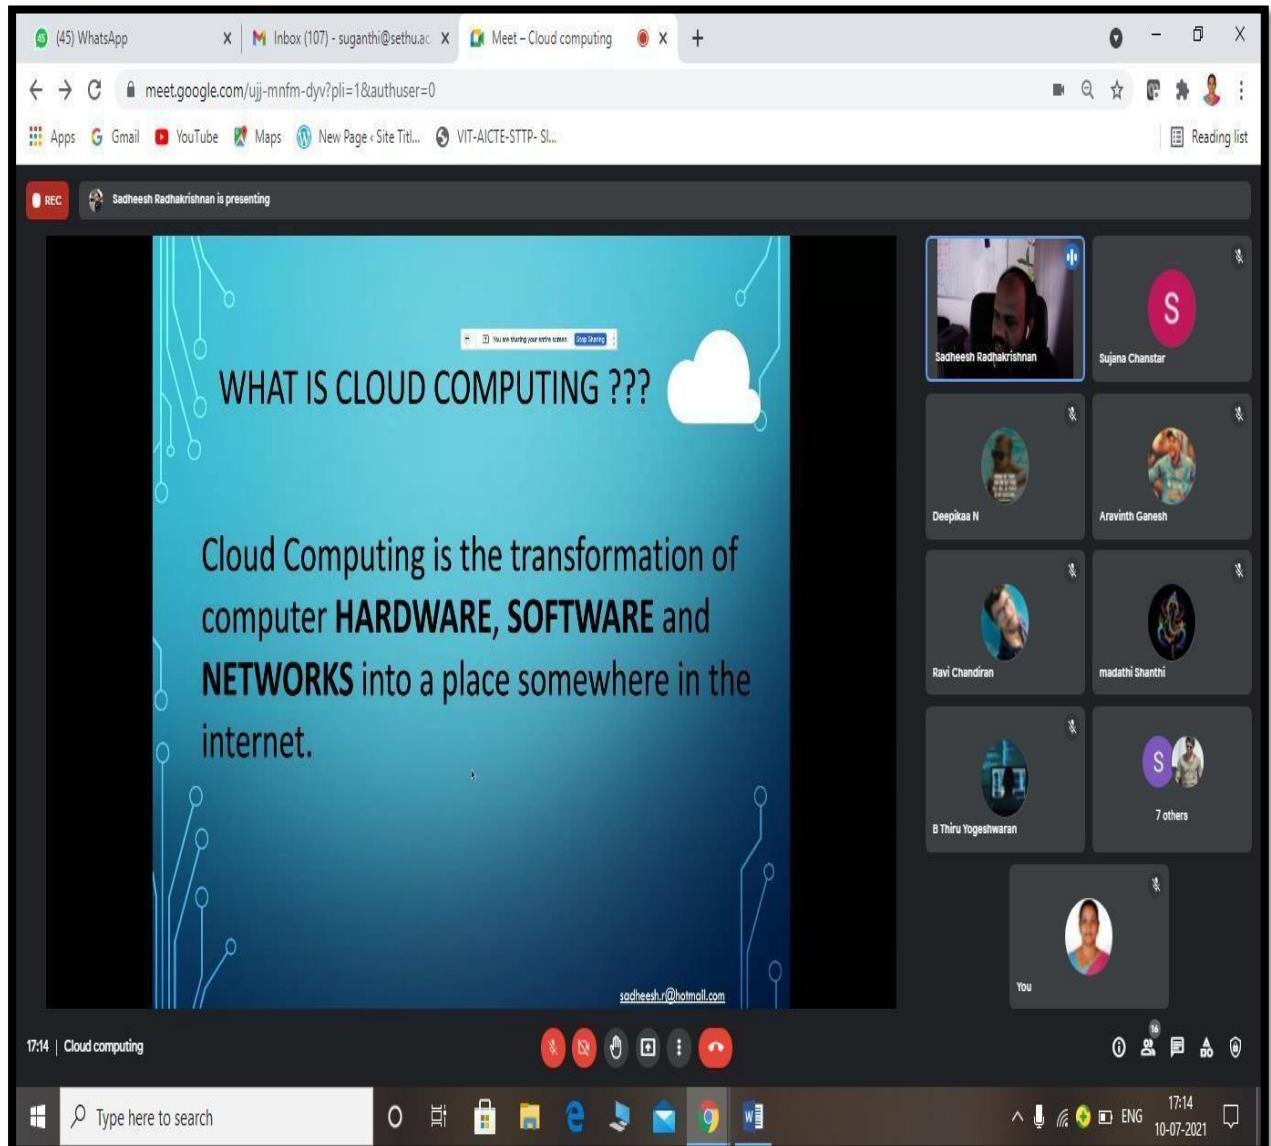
(45) WhatsApp
Inbox (107) - suganthi@sethu.ac
Meet – Cloud computing
meet.google.com/ujj-mnfm-dyv?pli=1&authuser=0
Apps Gmail YouTube Maps New Page ‹ Site Titl... VIT-AICTE-STTP- Sl... Reading list

REC Sadheesh Radhakrishnan is presenting

You are sharing your entire screen. Stop Sharing

WHAT IS CLOUD COMPUTING ???

Cloud Computing is the transformation of computer **HARDWARE, SOFTWARE** and **NETWORKS** into a place somewhere in the internet.

sadheesh.r@hotmail.com

Sadheesh Radhakrishnan
Sujana Chanstar
Deepikaa N
Aravinth Ganesh
Ravi Chandiran
madathi Shanthi
B Thiru Yogeshwaran
7 others
You

17:14 | Cloud computing
16

Type here to search
ENG 17:14 10-07-2021